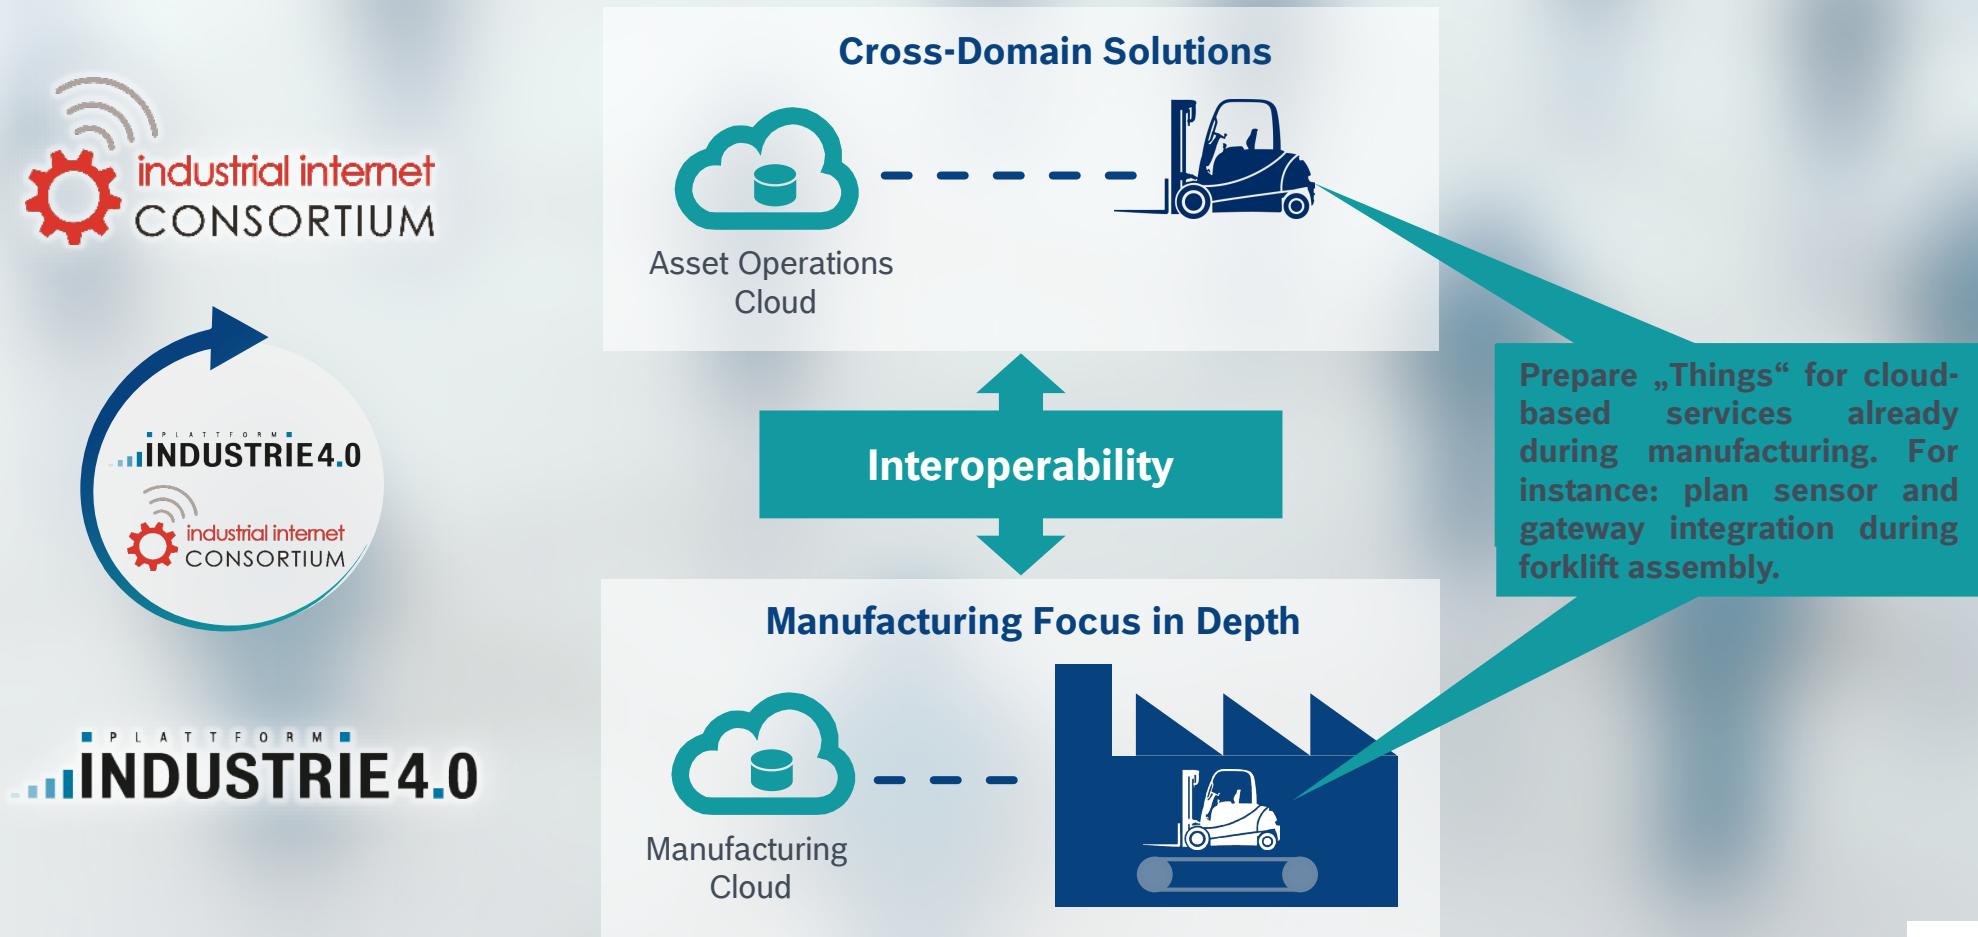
industrial internet
CONSORTIUM

PLATTFORM
INDUSTRIE4.0

industrial internet
CONSORTIUM

PLATTFORM
INDUSTRIE4.0

Cross-Domain Solutions

Asset Operations Cloud

Interoperability

Manufacturing Focus in Depth

Manufacturing Cloud

Prepare „Things“ for cloud-based services already during manufacturing. For instance: plan sensor and gateway integration during forklift assembly.